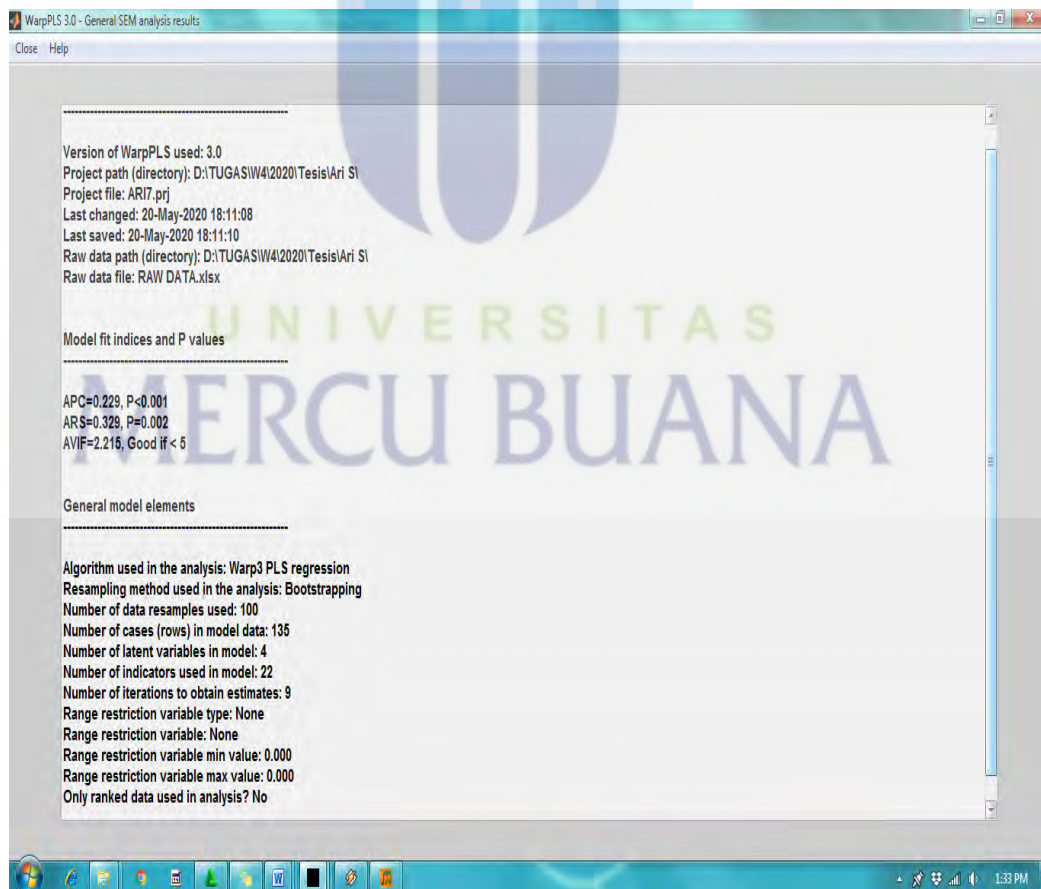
WarpPLS 3.0 - General SEM analysis results

Close Help

----------------------------------------------------------------

Version of WarpPLS used: 3.0
Project path (directory): D:\TUGAS\W4\2020\Tesis\Ari S\
Project file: ARI7.prj
Last changed: 20-May-2020 18:11:08
Last saved: 20-May-2020 18:11:10
Raw data path (directory): D:\TUGAS\W4\2020\Tesis\Ari S\
Raw data file: RAW DATA.xlsx

Model fit indices and P values
----------------------------------------------------------------

APC=0.229, P<0.001
ARS=0.329, P=0.002
AVIF=2.215, Good if < 5

General model elements
----------------------------------------------------------------

Algorithm used in the analysis: Warp3 PLS regression
Resampling method used in the analysis: Bootstrapping
Number of data resamples used: 100
Number of cases (rows) in model data: 135
Number of latent variables in model: 4
Number of indicators used in model: 22
Number of iterations to obtain estimates: 9
Range restriction variable type: None
Range restriction variable: None
Range restriction variable min value: 0.000
Range restriction variable max value: 0.000
Only ranked data used in analysis? No

UNIVERSITAS
MERCU BUANA

1:33 PM